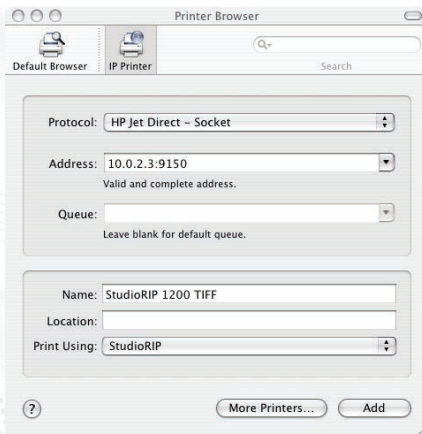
Printer Browser

Default Browser
IP Printer
Search

Protocol: HP Jet Direct – Socket

Address: 10.0.2.3:9150
Valid and complete address.

Queue:
Leave blank for default queue.

Name: StudioRIP 1200 TIFF
Location:
Print Using: StudioRIP

?
More Printers...
Add